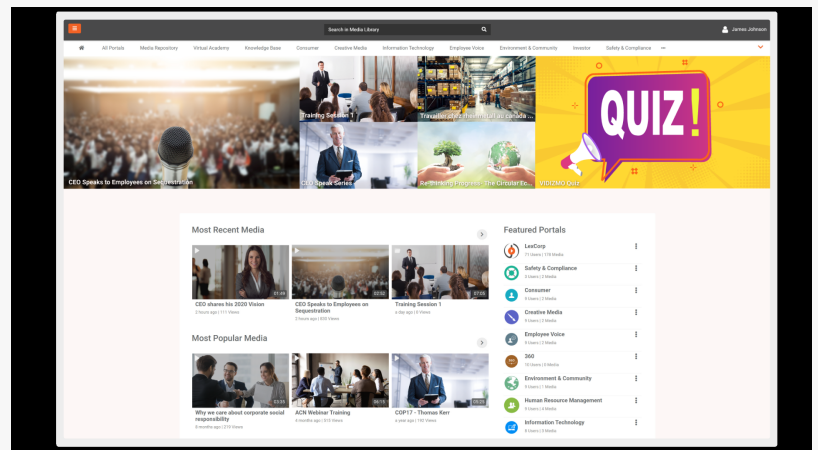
Search in Media Library

James Johnson

All Portals | Media Repository | Virtual Academy | Knowledge Base | Consumer | Creative Media | Information Technology | Employee Voice | Environment & Community | Investor | Safety & Compliance

CEO Speaks to Employees on Sequestration

Training Session 1

Travailler chez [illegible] au canada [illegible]

QUIZ!

CEO Speak Series

Re-thinking Progress - The Circular Ec...

VIDIZMO Quiz

Most Recent Media

CEO shares his 2020 Vision
2 hours ago | 111 Views

CEO Speaks to Employees on Sequestration
2 hours ago | 808 Views

Training Session 1
a day ago | 8 Views

Most Popular Media

Why we care about corporate social responsibility
6 months ago | 270 Views

ACN Webinar Training
6 months ago | 312 Views

COP17 - Thomas Kerr
a year ago | 192 Views

Featured Portals

LexCorp
71 Users | 178 Media

Safety & Compliance
3 Users | 2 Media

Consumer
3 Users | 2 Media

Creative Media
3 Users | 2 Media

Employee Voice
3 Users | 2 Media

360
10 Users | 0 Media

Environment & Community
3 Users | 1 Media

Human Resource Management
3 Users | 4 Media

Information Technology
3 Users | 3 Media